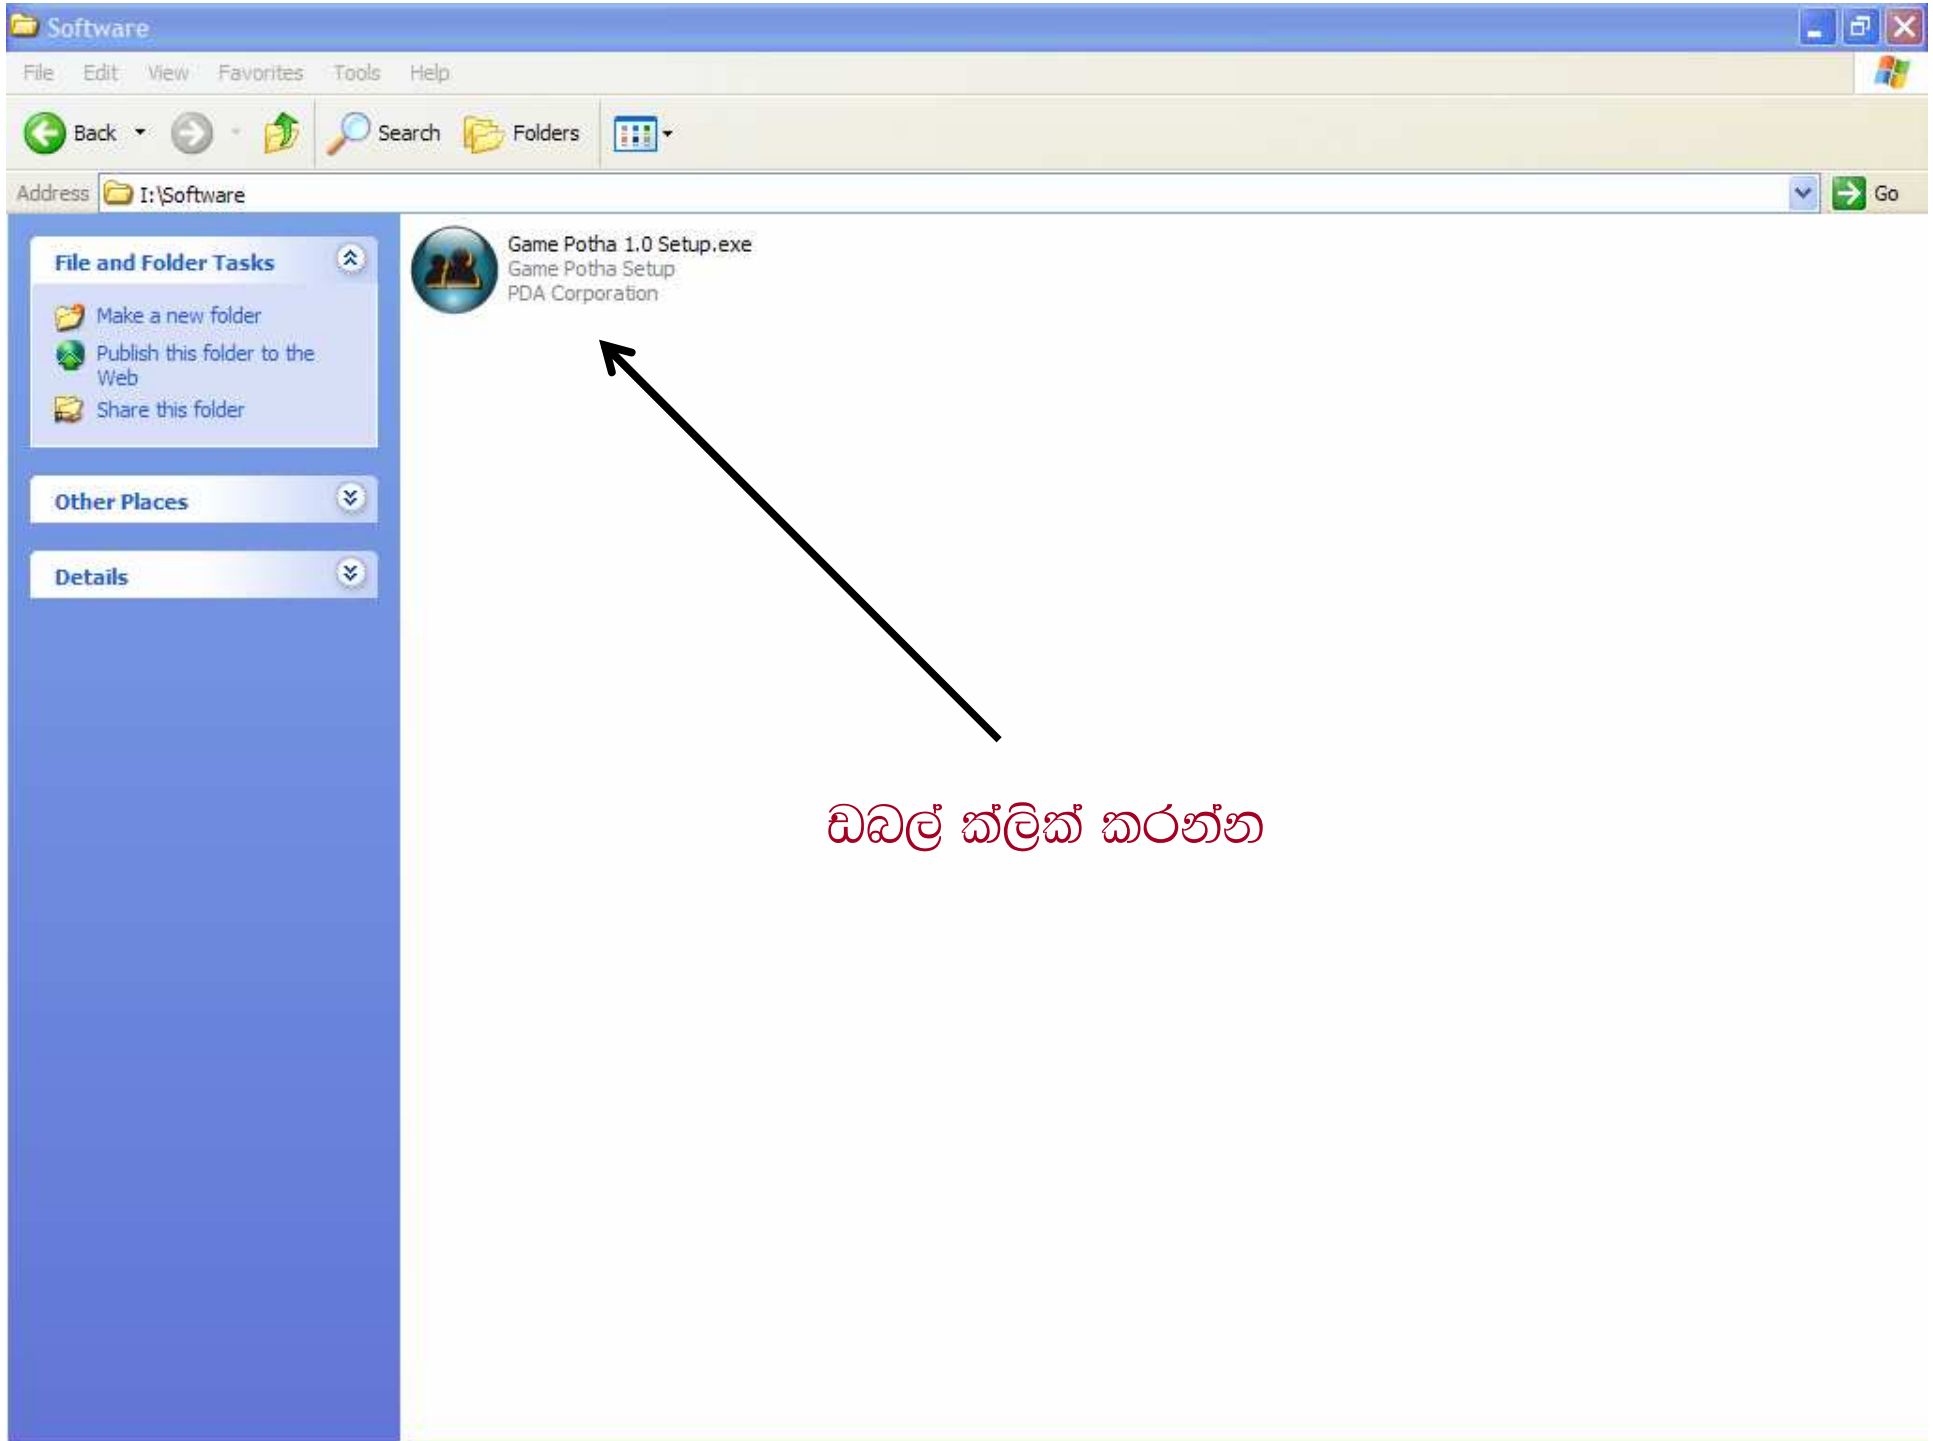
Software

File Edit View Favorites Tools Help

Back Search Folders

Address I:\Software Go

File and Folder Tasks

Make a new folder
Publish this folder to the Web
Share this folder

Other Places

Details

Game Potha 1.0 Setup.exe
Game Potha Setup
PDA Corporation

ඩබල් ක්ලික් කරන්න